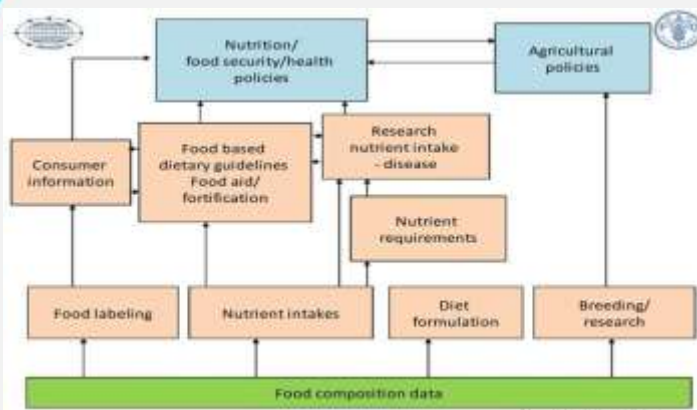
Nutrition/ food security/health policies

Agricultural policies

Consumer information

Food based dietary guidelines Food aid/ fortification

Research nutrient intake - disease

Nutrient requirements

Food labeling

Nutrient intakes

Diet formulation

Breeding/ research

Food composition data